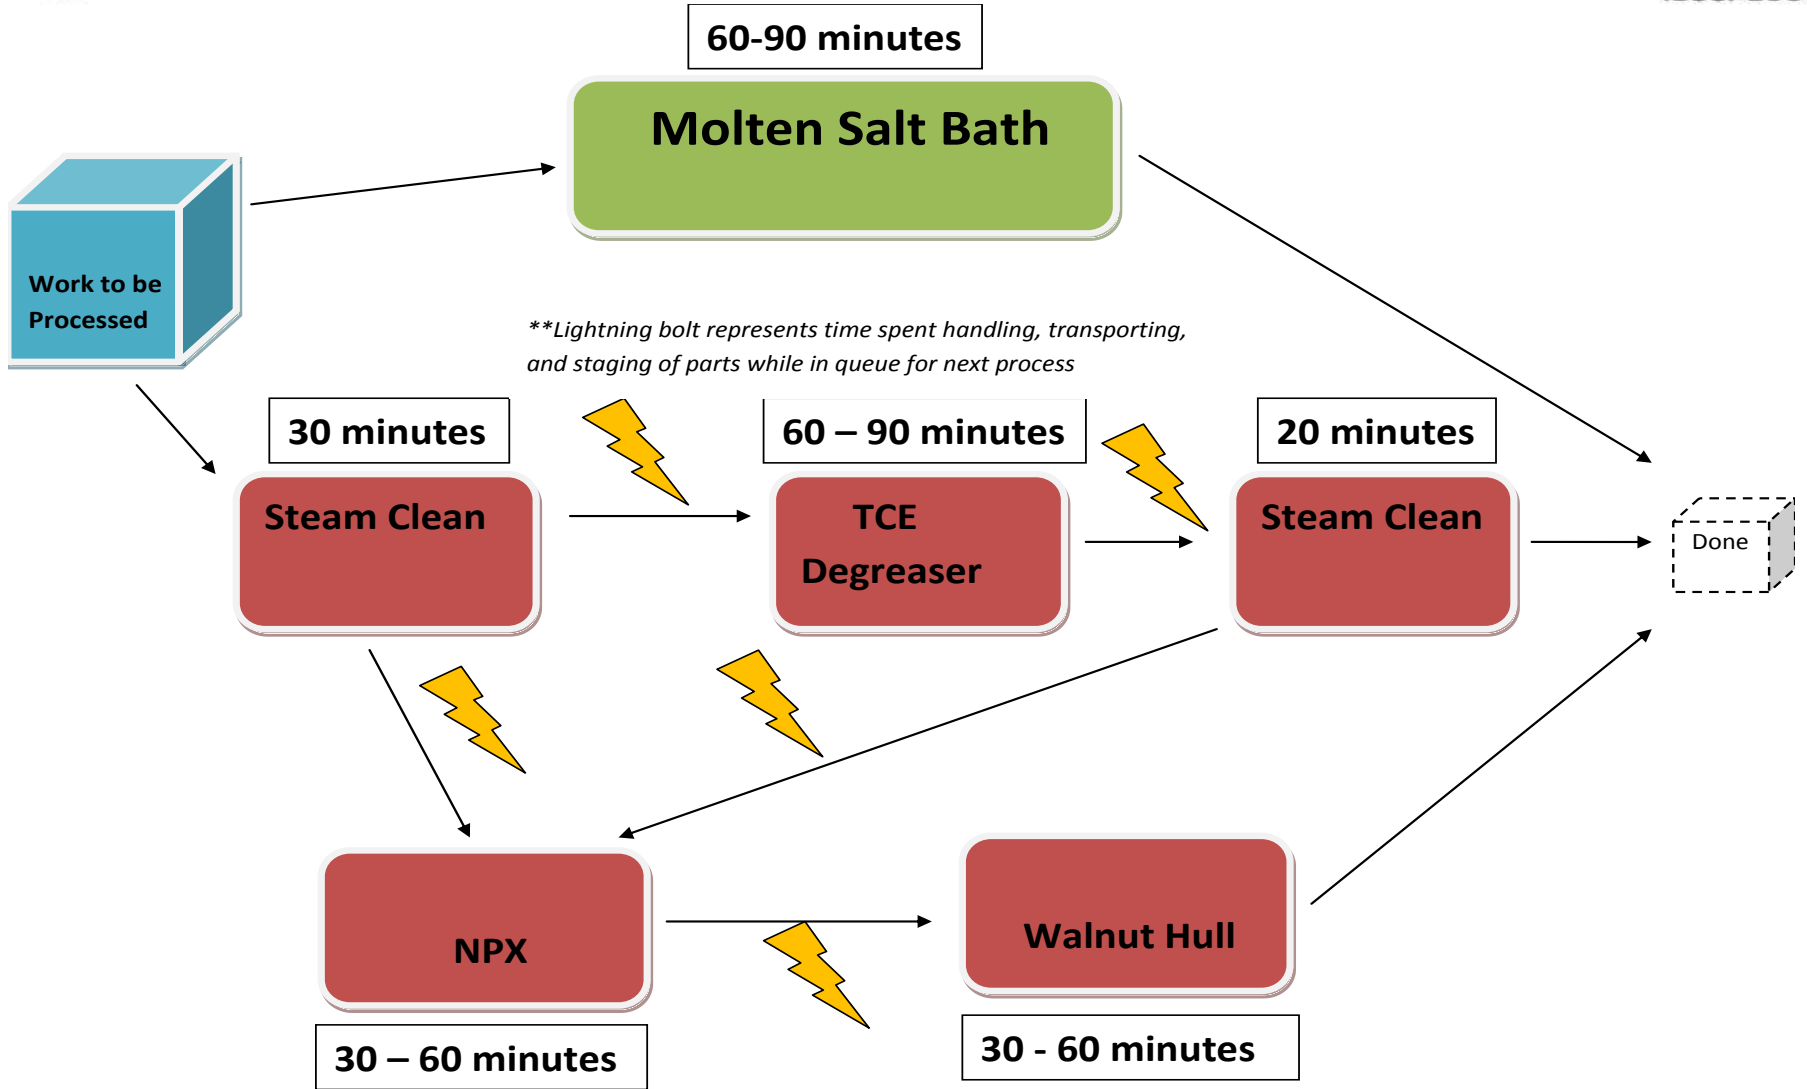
60-90 minutes

Molten Salt Bath

Work to be Processed

**Lightning bolt represents time spent handling, transporting, and staging of parts while in queue for next process

30 minutes

Steam Clean

60 – 90 minutes

TCE Degreaser

20 minutes

Steam Clean

Done

NPX

30 – 60 minutes

Walnut Hull

30 - 60 minutes